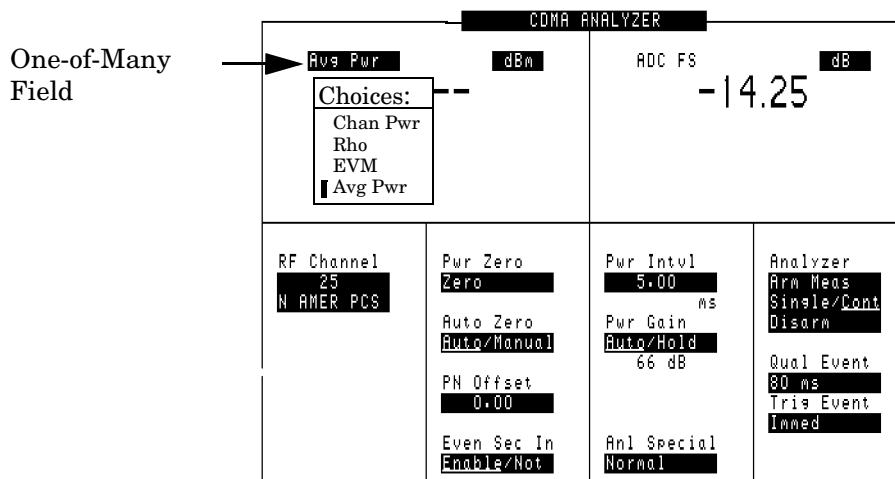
One-of-Many Field

CDMA ANALYZER

Avg Pwr

dBm

Choices:
Chan Pwr
Rho
EVM
Avg Pwr

--

ADC FS

dB

-14.25

RF Channel
25
N AMER PCS

Pwr Zero
Zero

Auto Zero
Auto/Manual

PN Offset
0.00

Even Sec In
Enable/Not

Pwr Intvl
5.00
ms

Pwr Gain
Auto/Hold
66 dB

Anl Special
Normal

Analyzer
Arm Meas
Single/Cont
Disarm

Qual Event
80 ms

Trig Event
Immed